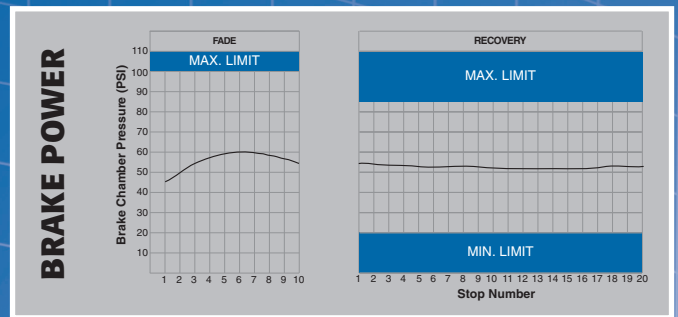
BRAKE POWER

FADE

MAX. LIMIT

Brake Chamber Pressure (PSI)

110
100
90
80
70
60
50
40
30
20
10

1 2 3 4 5 6 7 8 9 10

RECOVERY

MAX. LIMIT

MIN. LIMIT

1 2 3 4 5 6 7 8 9 10 11 12 13 14 15 16 17 18 19 20

Stop Number